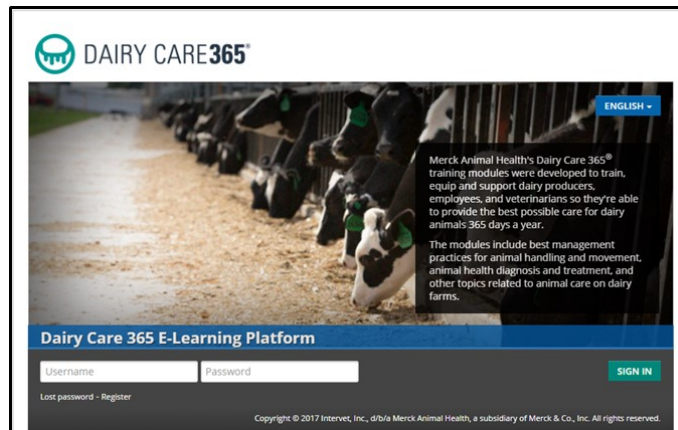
DAIRY CARE365®

ENGLISH ▾

Merck Animal Health's Dairy Care 365® training modules were developed to train, equip and support dairy producers, employees, and veterinarians so they're able to provide the best possible care for dairy animals 365 days a year.

The modules include best management practices for animal handling and movement, animal health diagnosis and treatment, and other topics related to animal care on dairy farms.

Dairy Care 365 E-Learning Platform

Username

Password

SIGN IN

Lost password - Register

Copyright © 2017 Intervet, Inc., d/b/a Merck Animal Health, a subsidiary of Merck & Co., Inc. All rights reserved.